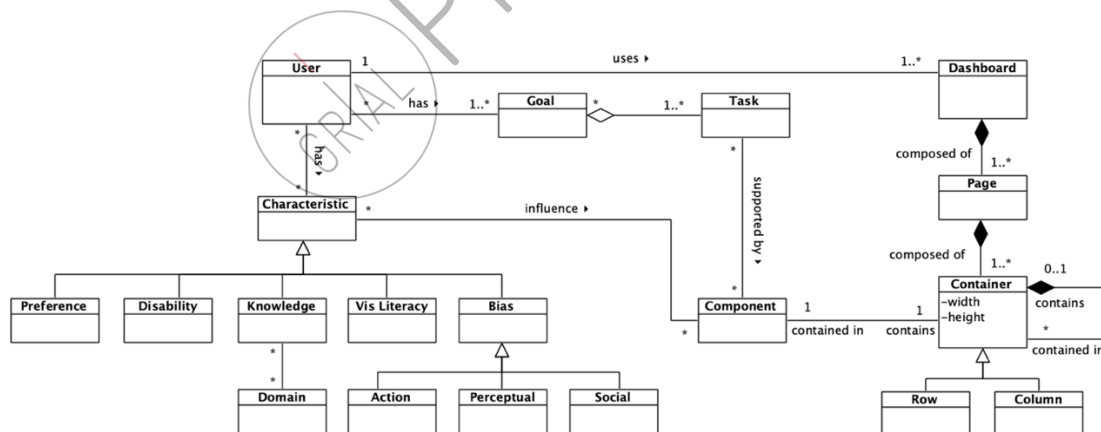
GRIAL

User

1

uses ▸

1..*

Dashboard

*

has ▸

1..*

Goal

*

1..*

Task

*

has ▸

*

composed of

1..*

Page

Characteristic

*

influence ▸

*

supported by ▸

composed of

1..*

0..1

Preference

Disability

Knowledge

Vis Literacy

Bias

*

*

Component

1

contained in

1

contains

Container

-width

-height

contains

*

contained in

*

*

Domain

Action

Perceptual

Social

Row

Column